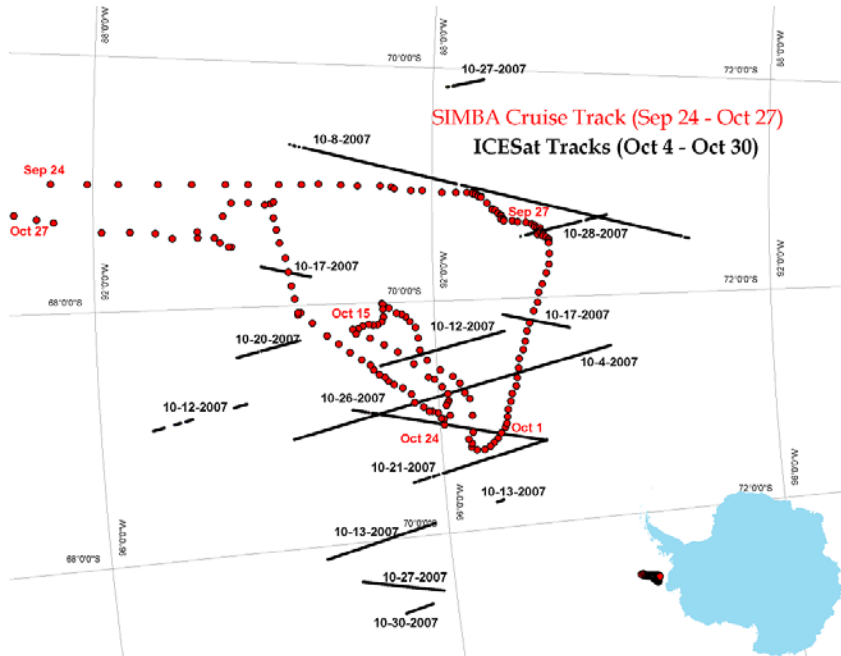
88°0'0"W
88°0'0"W
86°0'0"W
70°0'0"S
73°0'0"S
10-27-2007
SIMBA Cruise Track (Sep 24 - Oct 27)
ICESat Tracks (Oct 4 - Oct 30)
10-8-2007
Sep 24
Oct 27
Sep 27
10-28-2007
92°0'0"W
92°0'0"W
10-17-2007
72°0'0"S
68°0'0"S
70°0'0"S
Oct 15
10-17-2007
10-12-2007
10-20-2007
10-4-2007
10-12-2007
10-26-2007
Oct 1
Oct 24
10-21-2007
10-13-2007
96°0'0"W
72°0'0"S
96°0'0"W
70°0'0"S
10-13-2007
68°0'0"S
96°0'0"W
10-27-2007
10-30-2007